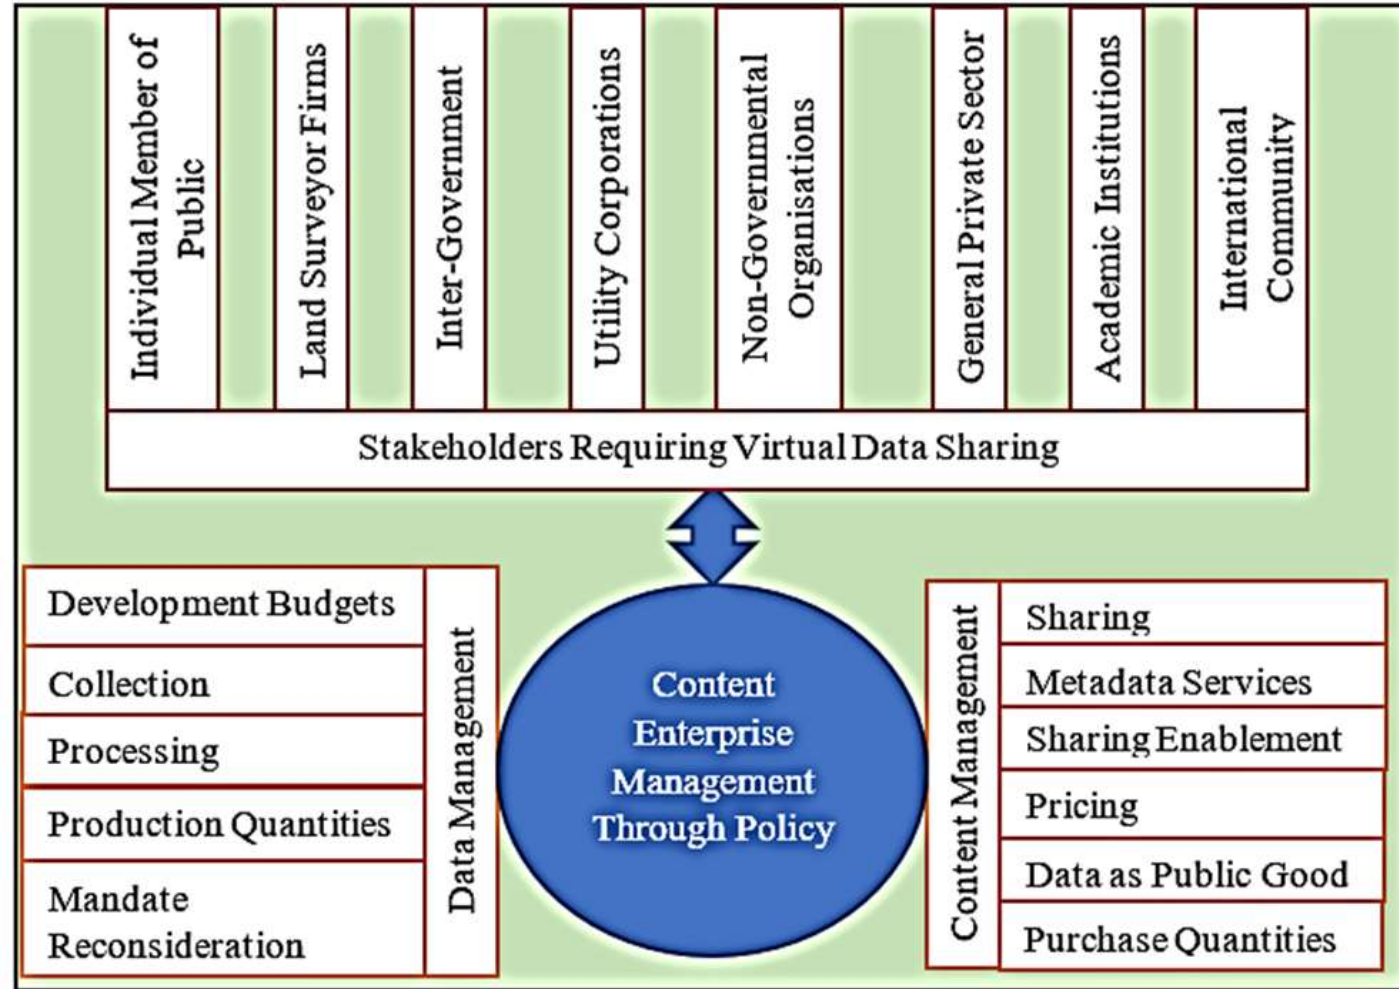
Individual Member of Public

Land Surveyor Firms

Inter-Government

Utility Corporations

Non-Governmental Organisations

General Private Sector

Academic Institutions

International Community

Stakeholders Requiring Virtual Data Sharing

Development Budgets

Collection

Processing

Production Quantities

Mandate Reconsideration

Data Management

Content Enterprise Management Through Policy

Content Management

Sharing

Metadata Services

Sharing Enablement

Pricing

Data as Public Good

Purchase Quantities